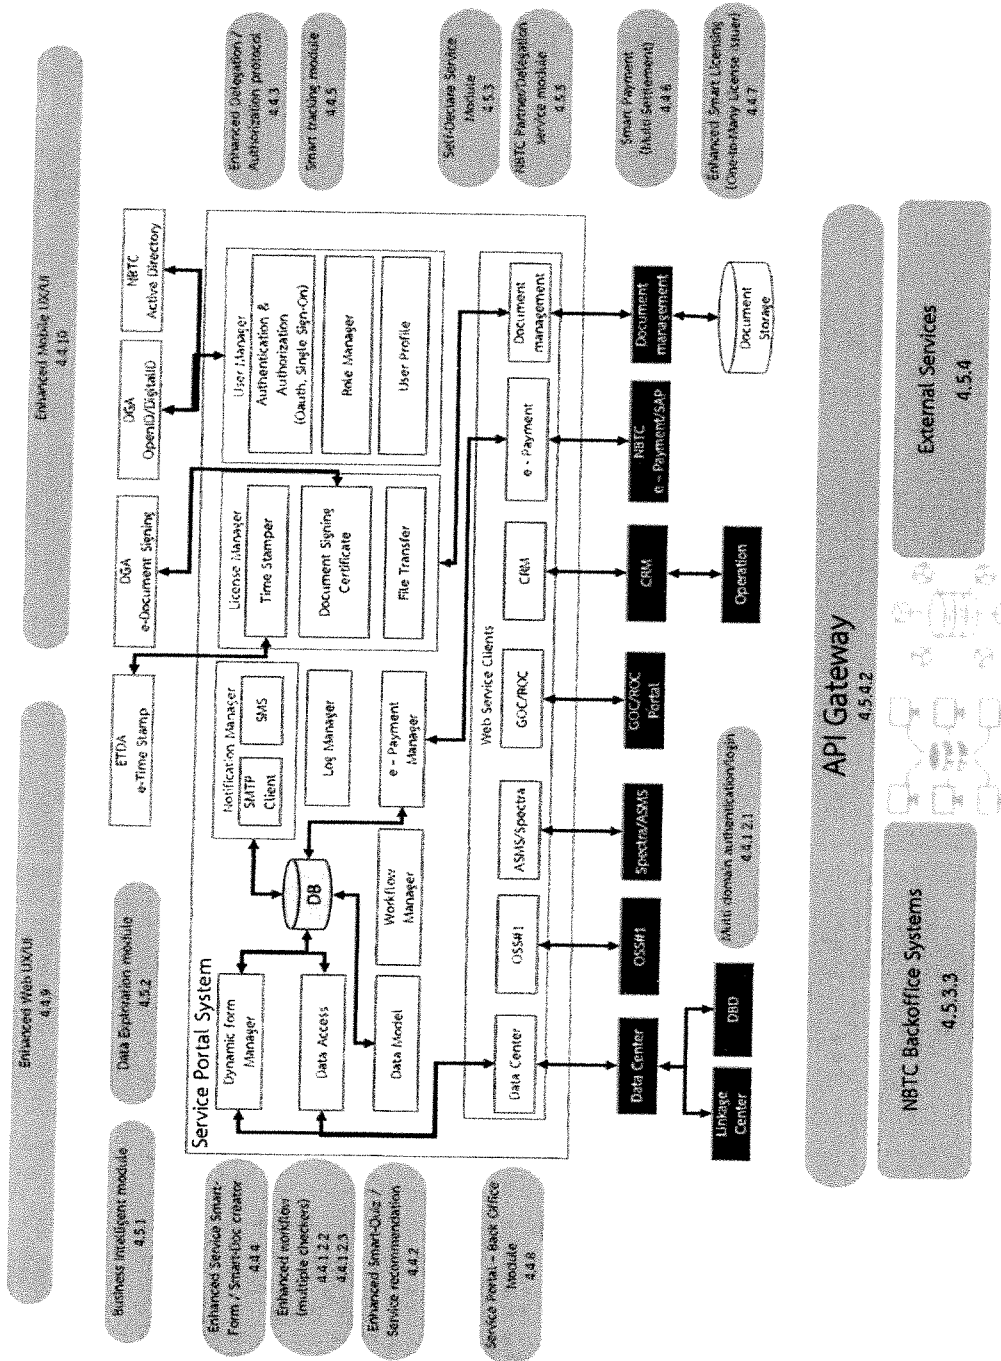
Enhanced Web UX/UI
4.4.9

Enhanced Mobile UX/UI
4.4.10

Business Intelligent module
4.5.1

Data Exploration module
4.4.2

Enhanced Service Smart-Form / SmartDoc creator
4.4.4

Enhanced workflow (multiple checkers)
4.4.1.2.2
4.4.1.2.3

Enhanced Smart-Quiz / Service recommendation
4.4.2

Service Portal - Back Office module
4.4.8

Enhanced Delegation / Authorization protocol
4.4.3

Smart tracking module
4.4.5

Self-Declare Service module
4.5.3

NBTC Partner/Delegation service module
4.5.5

Smart Payment (Multi-Settlement)
4.4.6

Enhanced Smart Licensing (One-to-Many License Issuer)
4.4.7

ETDA
e-Time Stamp

DGA
e-Document Signing

DGA
OpenID/DigitalID

NBTC
Active Directory

Service Portal System

Dynamic form Manager

Data Access

Data Model

DB

Workflow Manager

Notification Manager
SMTP Client
SMS

Log Manager

e - Payment Manager

License Manager
Time Stamper
Document Signing Certificate
File Transfer

User Manager
Authentication & Authorization (Oauth, Single Sign-On)
Role Manager
User Profile

Web Service Clients
Data Center
OSSH1
ASMS/Spectra
GOC/ROC
CRM
e - Payment
Document management

Data Center
DBD
Linkage Center
OSSH1
Spectra/ASMS
GOC/ROC Portal
CRM
Operation
NBTC
e - Payment/SAP
Document management
Document Storage

Multi domain authentication/login
4.4.1.2.1

API Gateway
4.5.4.2

NBTC Backoffice Systems
4.5.3.3

External Services
4.5.4